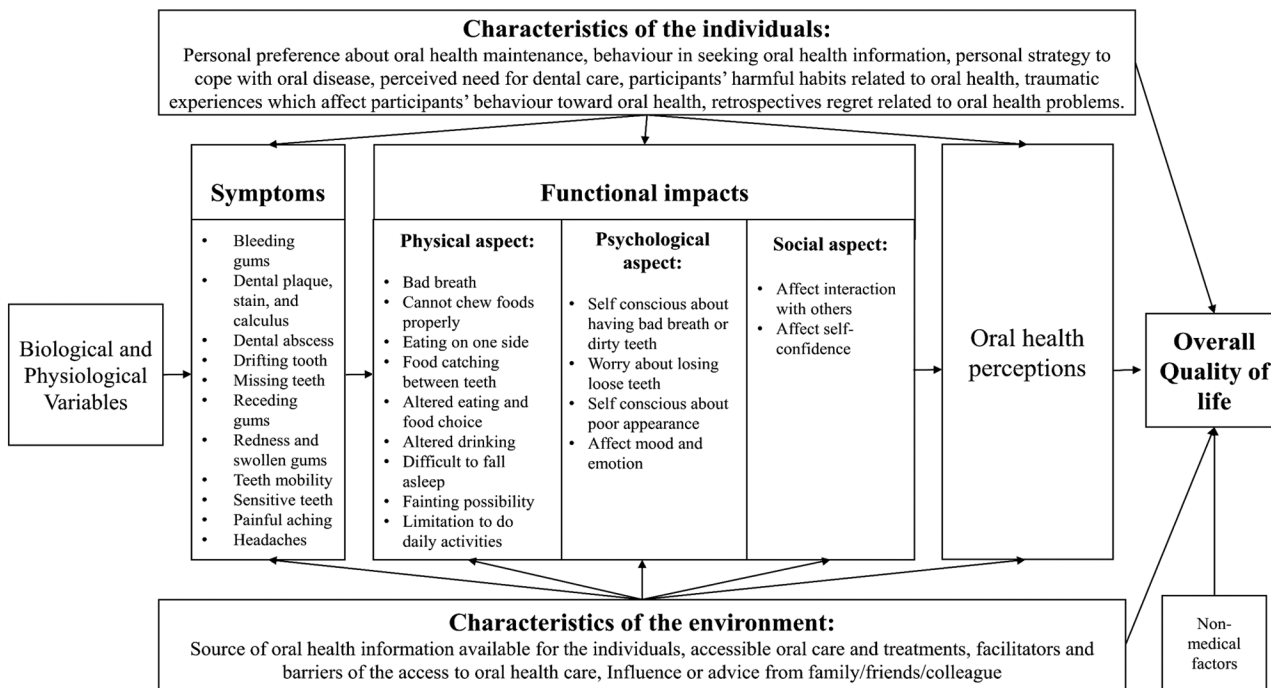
**Characteristics of the individuals:**
Personal preference about oral health maintenance, behaviour in seeking oral health information, personal strategy to cope with oral disease, perceived need for dental care, participants' harmful habits related to oral health, traumatic experiences which affect participants' behaviour toward oral health, retrospectives regret related to oral health problems.

Biological and Physiological Variables

**Symptoms**
- Bleeding gums
- Dental plaque, stain, and calculus
- Dental abscess
- Drifting tooth
- Missing teeth
- Receding gums
- Redness and swollen gums
- Teeth mobility
- Sensitive teeth
- Painful aching
- Headaches

**Functional impacts**

**Physical aspect:**
- Bad breath
- Cannot chew foods properly
- Eating on one side
- Food catching between teeth
- Altered eating and food choice
- Altered drinking
- Difficult to fall asleep
- Fainting possibility
- Limitation to do daily activities

**Psychological aspect:**
- Self conscious about having bad breath or dirty teeth
- Worry about losing loose teeth
- Self conscious about poor appearance
- Affect mood and emotion

**Social aspect:**
- Affect interaction with others
- Affect self-confidence

Oral health perceptions

**Overall Quality of life**

Non-medical factors

**Characteristics of the environment:**
Source of oral health information available for the individuals, accessible oral care and treatments, facilitators and barriers of the access to oral health care, Influence or advice from family/friends/colleague